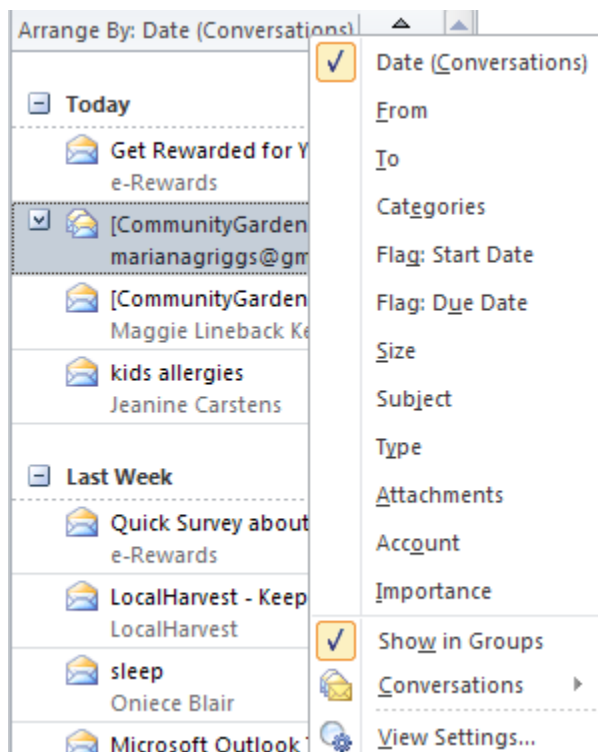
Arrange By: Date (Conversations)

Today

Get Rewarded for Y
e-Rewards

[CommunityGarden
marianagriggs@gm

[CommunityGarden
Maggie Lineback K

kids allergies
Jeanine Carstens

Last Week

Quick Survey about
e-Rewards

LocalHarvest - Keep
LocalHarvest

sleep
Oniece Blair

Microsoft Outlook

Date (Conversations)
From
To
Categories
Flag: Start Date
Flag: Due Date
Size
Subject
Type
Attachments
Account
Importance
Show in Groups
Conversations
View Settings...